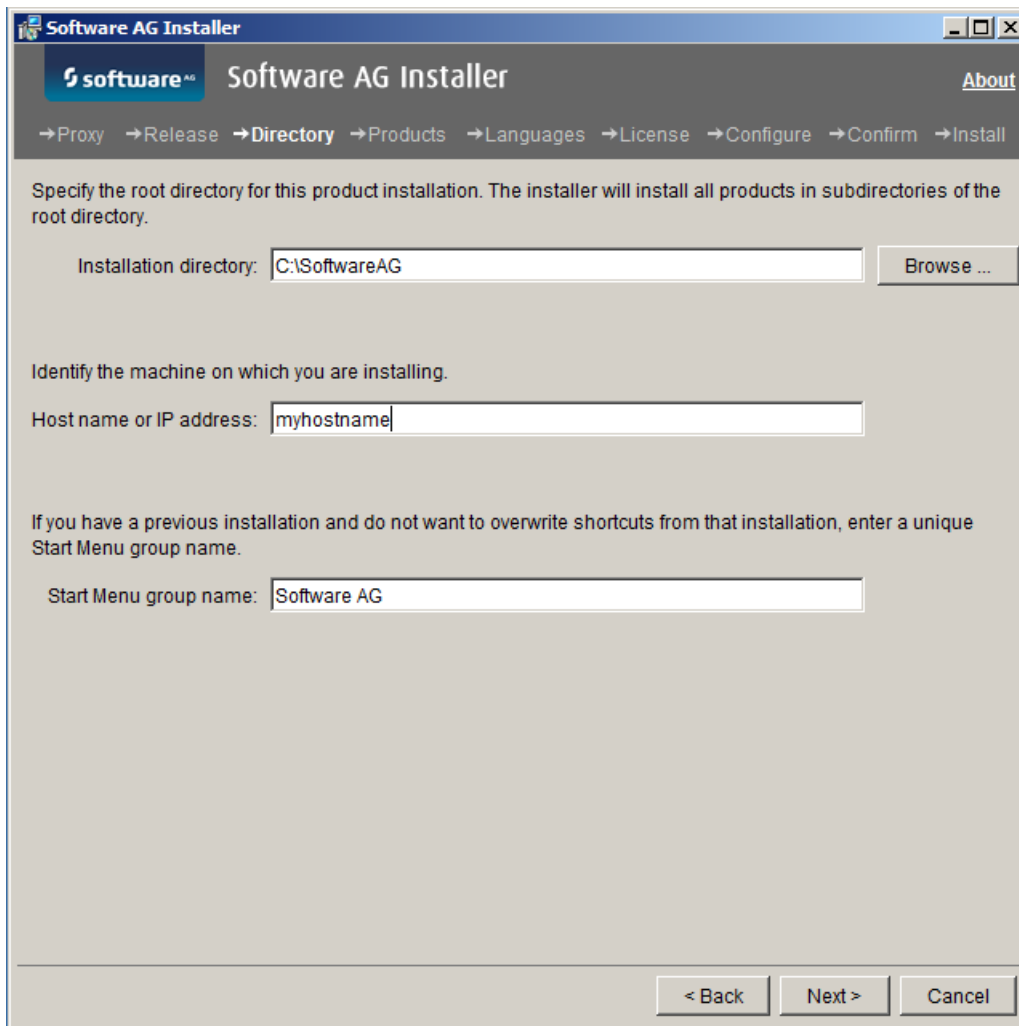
Software AG Installer

software AG Software AG Installer About

→Proxy →Release →Directory →Products →Languages →License →Configure →Confirm →Install

Specify the root directory for this product installation. The installer will install all products in subdirectories of the root directory.

Installation directory: C:\SoftwareAG Browse ...

Identify the machine on which you are installing.

Host name or IP address: myhostname

If you have a previous installation and do not want to overwrite shortcuts from that installation, enter a unique Start Menu group name.

Start Menu group name: Software AG

< Back Next > Cancel